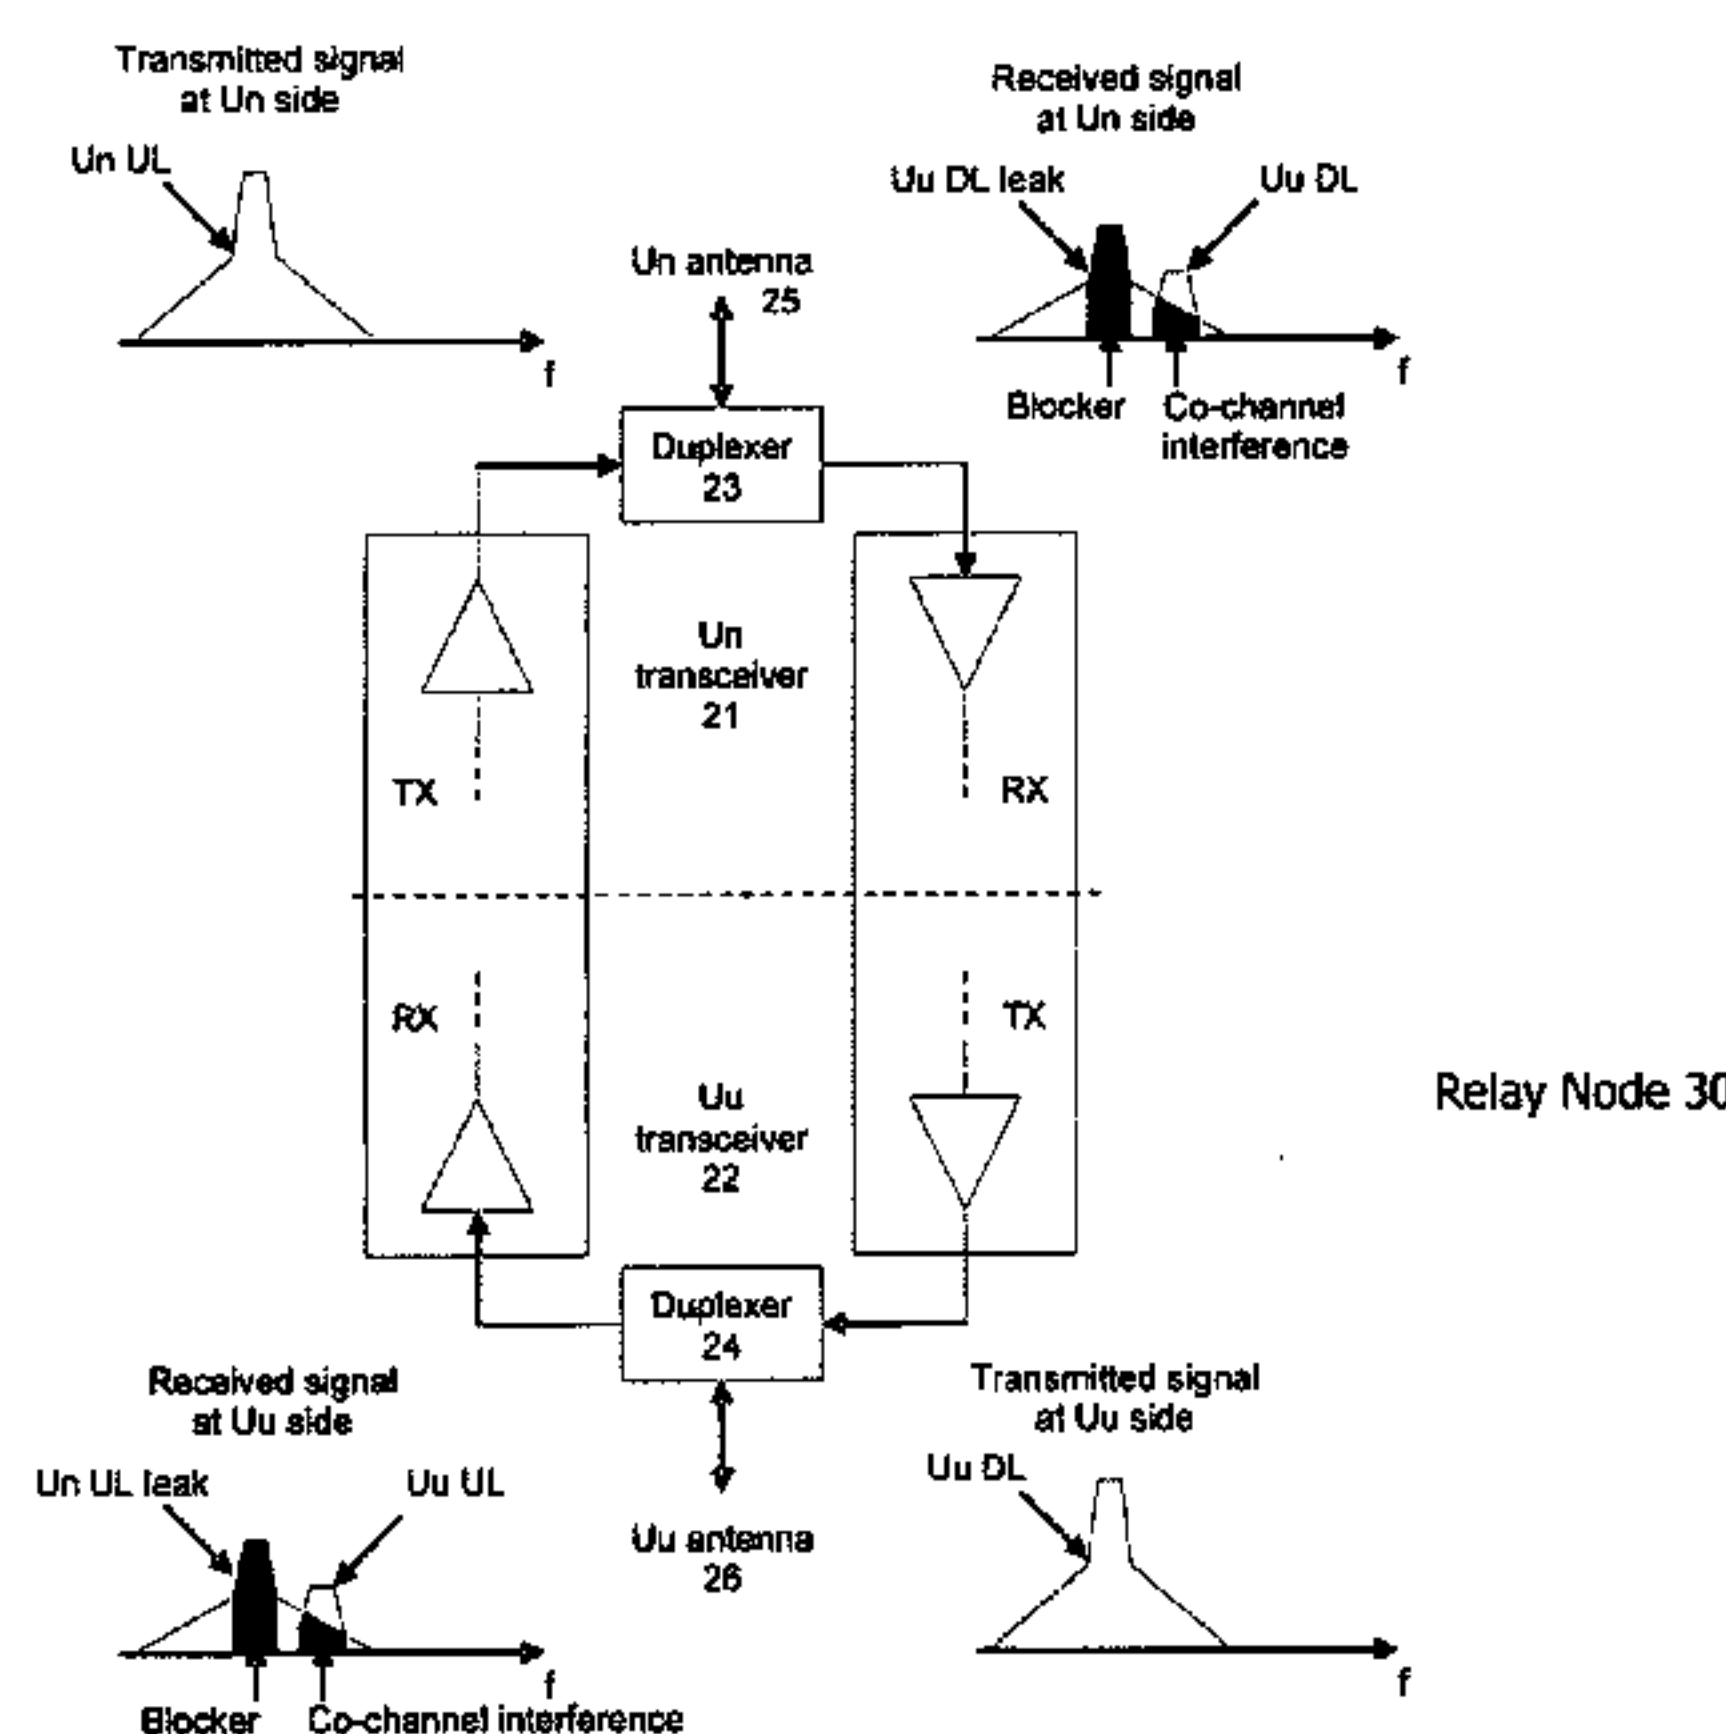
Transmitted signal at Un side

Un UL

f

Received signal at Un side

Uu DL leak

Uu DL

f

Blocker

Co-channel interference

Un antenna 25

Duplexer 23

Un transceiver 21

TX

RX

RX

TX

Uu transceiver 22

Relay Node 30

Duplexer 24

Uu antenna 26

Received signal at Uu side

Un UL leak

Uu UL

f

Blocker

Co-channel interference

Transmitted signal at Uu side

Uu DL

f